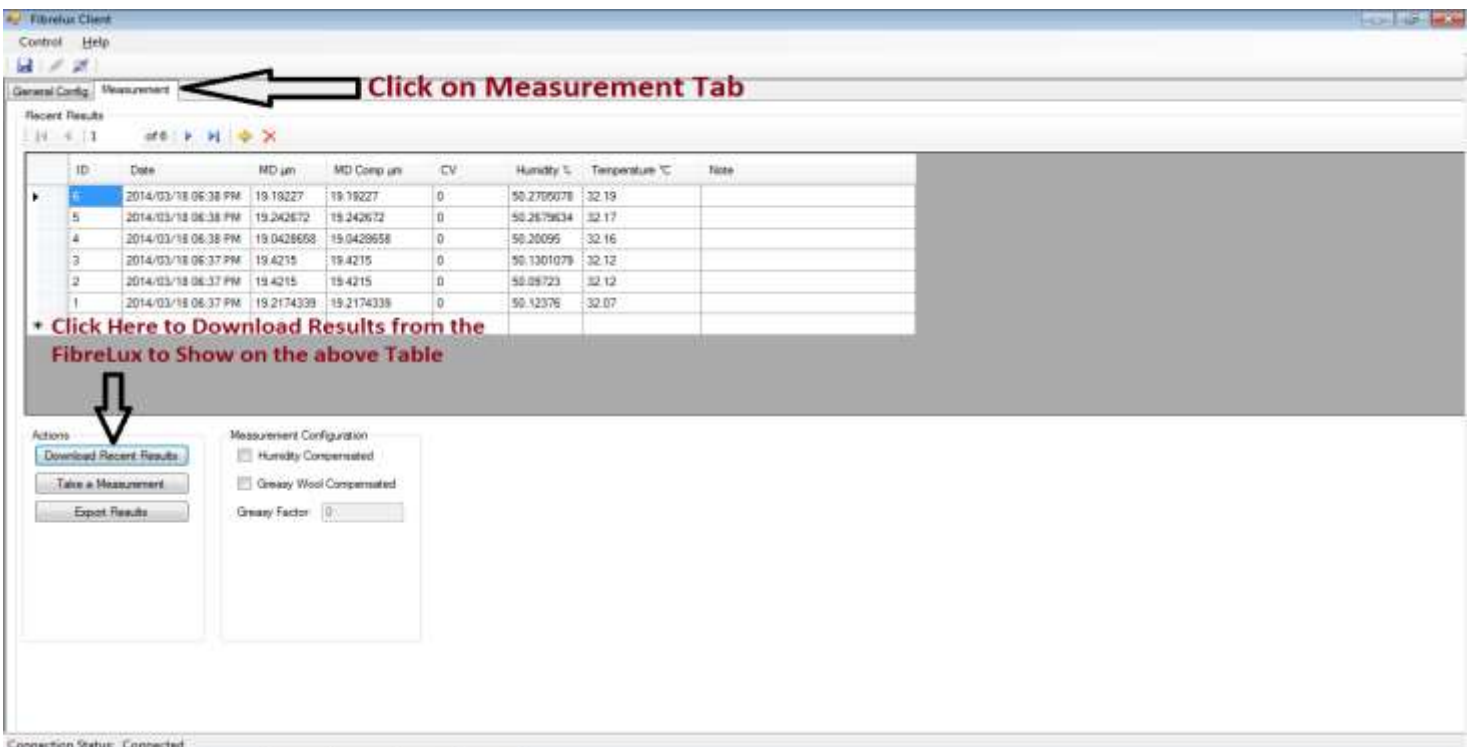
Fibrelux Client

Control Help

General Config Measurement

Click on Measurement Tab

Recent Results

1 of 6

| ID | Date | MD µm | MD Comp µm | CV | Humidity % | Temperature °C | Note |
|---|---|---|---|---|---|---|---|
| 6 | 2014/03/18 06:38 PM | 19.19227 | 19.19227 | 0 | 50.2705078 | 32.19 | |
| 5 | 2014/03/18 06:38 PM | 19.242672 | 19.242672 | 0 | 50.2679634 | 32.17 | |
| 4 | 2014/03/18 06:38 PM | 19.0428658 | 19.0428658 | 0 | 50.20095 | 32.16 | |
| 3 | 2014/03/18 06:37 PM | 19.4215 | 19.4215 | 0 | 50.1301079 | 32.12 | |
| 2 | 2014/03/18 06:37 PM | 19.4215 | 19.4215 | 0 | 50.09723 | 32.12 | |
| 1 | 2014/03/18 06:37 PM | 19.2174339 | 19.2174339 | 0 | 50.12376 | 32.07 | |

Click Here to Download Results from the FibreLux to Show on the above Table

Actions

Download Recent Results

Take a Measurement

Export Results

Measurement Configuration

Humidity Compensated

Greasy Wool Compensated

Greasy Factor 0

Connection Status: Connected